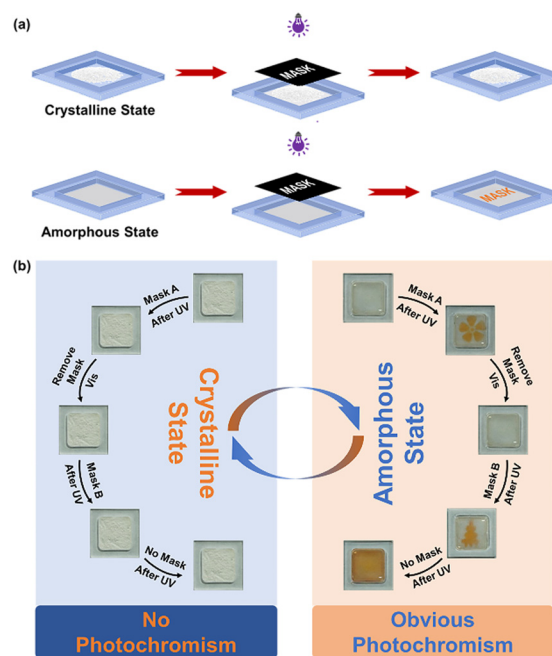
(a)

MASK

Crystalline State

MASK

MASK

Amorphous State

(b)

Mask A
After UV

Remove Mask
Vis

Mask B
After UV

No Mask
After UV

Crystalline State

Amorphous State

Mask A
After UV

Remove Mask
Vis

Mask B
After UV

No Mask
After UV

No Photochromism

Obvious Photochromism